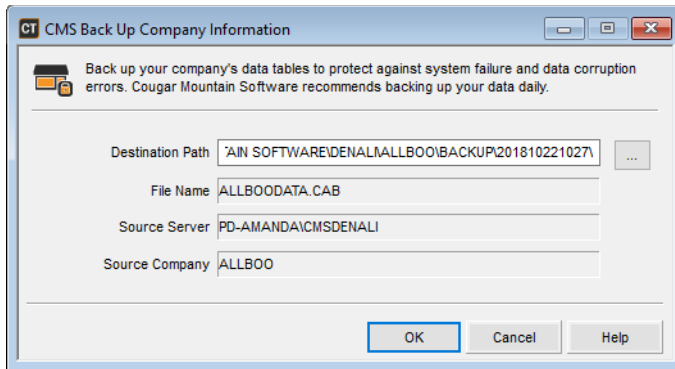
CT CMS Back Up Company Information

Back up your company's data tables to protect against system failure and data corruption errors. Cougar Mountain Software recommends backing up your data daily.

Destination Path "AIN SOFTWARE\DENALI\ALLBOO\BACKUP\201810221027\ ...

File Name ALLBOODATA.CAB

Source Server PD-AMANDA\CMSDENALI

Source Company ALLBOO

OK Cancel Help